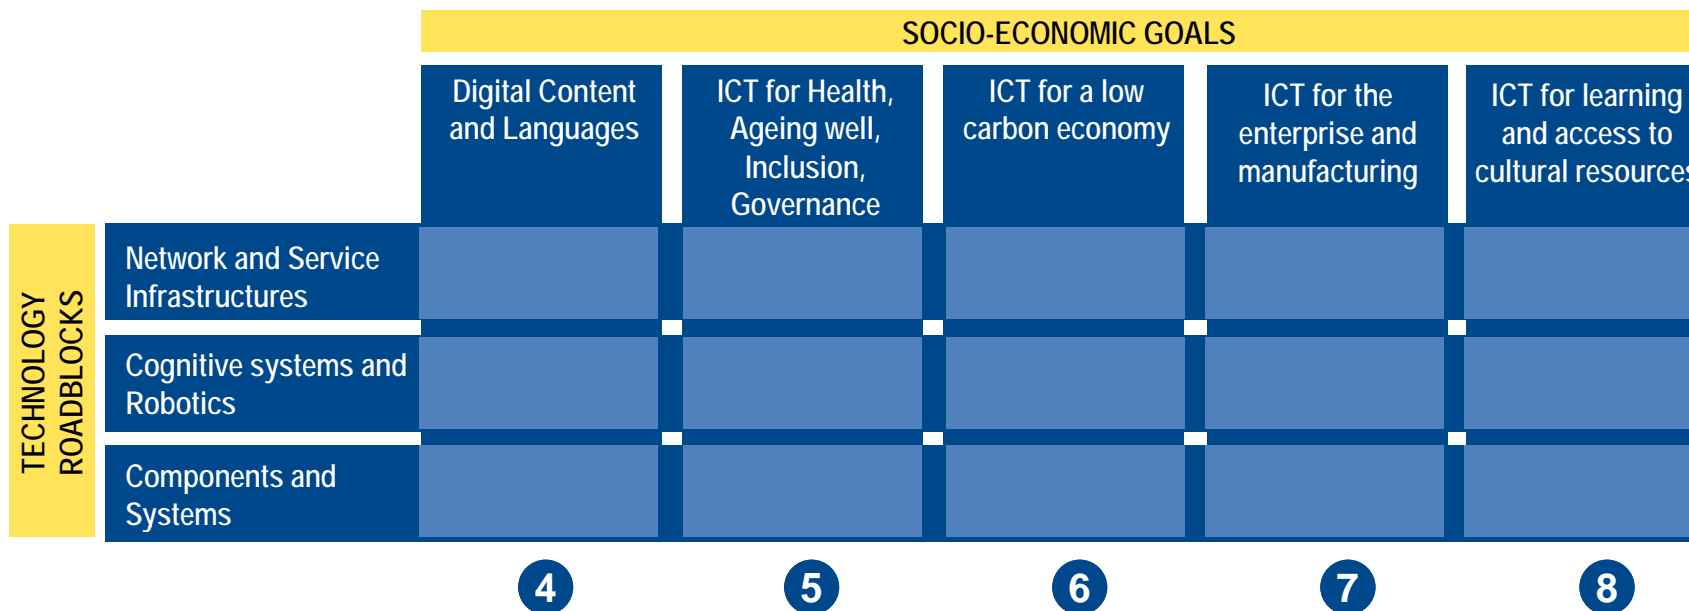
SOCIO-ECONOMIC GOALS

| | Digital Content and Languages | ICT for Health, Ageing well, Inclusion, Governance | ICT for a low carbon economy | ICT for the enterprise and manufacturing | ICT for learning and access to cultural resource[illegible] |
|---|---|---|---|---|---|
| Network and Service Infrastructures | | | | | |
| Cognitive systems and Robotics | | | | | |
| Components and Systems | | | | | |
| | 4 | 5 | 6 | 7 | 8 |

TECHNOLOGY ROADBLOCKS